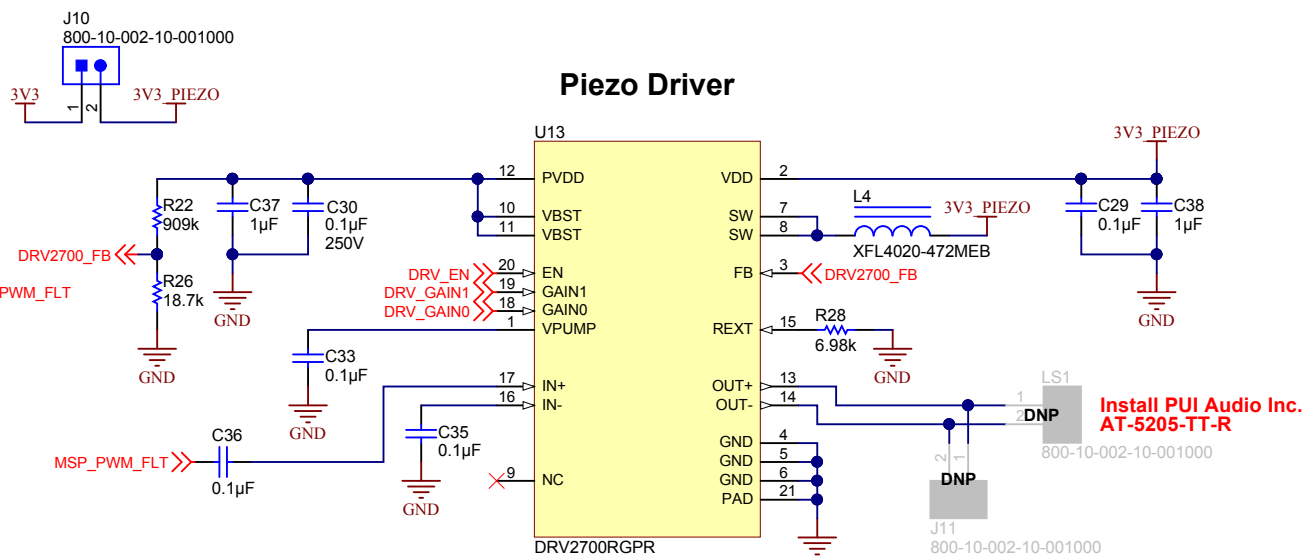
J10
800-10-002-10-001000

3V3
1
2
3V3_PIEZO

Piezo Driver

U13
12 PVDD
10 VBST
11 VBST
20 EN
19 GAIN1
18 GAIN0
1 VPUMP
17 IN+
16 IN-
9 NC
2 VDD
7 SW
8 SW
3 FB
15 REXT
13 OUT+
14 OUT-
4 GND
5 GND
6 GND
21 PAD
DRV2700RGPR

R22
909k
C37
1µF
C30
0.1µF
250V
DRV2700_FB
R26
18.7k
PWM_FLT
GND
GND
DRV_EN
DRV_GAIN1
DRV_GAIN0
C33
0.1µF
GND
C36
MSP_PWM_FLT
0.1µF
C35
0.1µF
GND

3V3_PIEZO
L4
3V3_PIEZO
XFL4020-472MEB
C29
0.1µF
C38
1µF
GND
DRV2700_FB
R28
6.98k
GND

LS1
1
2
DNP
Install PUI Audio Inc.
AT-5205-TT-R
800-10-002-10-001000
2
1
DNP
J11
800-10-002-10-001000